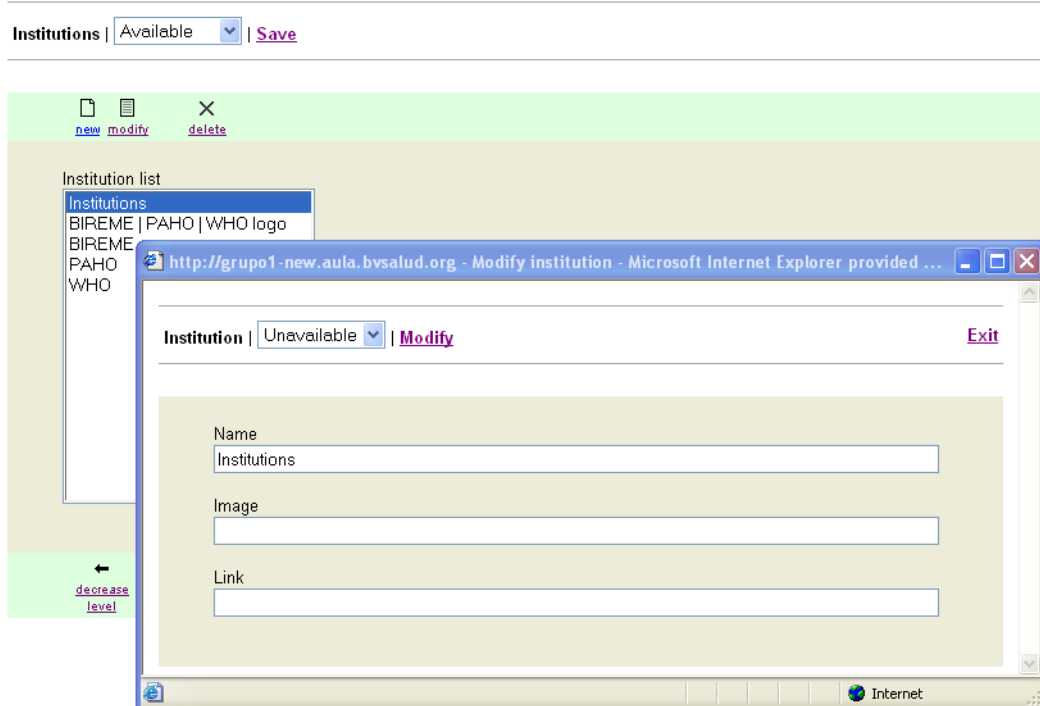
Institutions | Available | Save

new modify delete

Institution list

Institutions
BIREME | PAHO | WHO logo
BIREME
PAHO
WHO

decrease level

http://grupo1-new.aula.bvsalud.org - Modify institution - Microsoft Internet Explorer provided ...

Institution | Unavailable | Modify

Exit

Name
Institutions

Image

Link

Internet